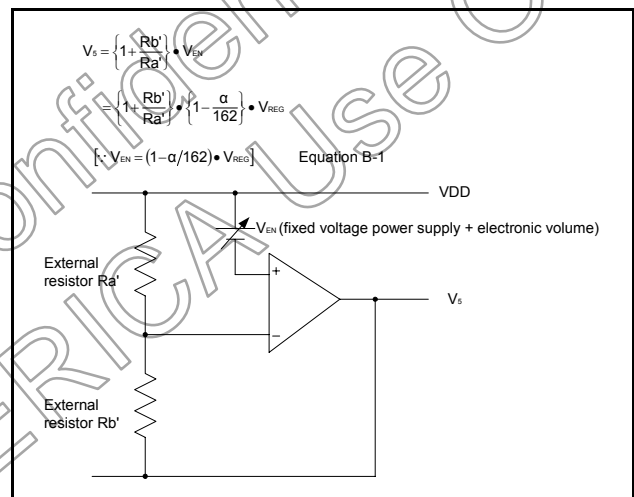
$V_5 = \left\{1+\frac{Rb'}{Ra'}\right\} \bullet V_{EN}$

$= \left\{1+\frac{Rb'}{Ra'}\right\} \bullet \left\{1-\frac{\alpha}{162}\right\} \bullet V_{REG}$

$[\because V_{EN} = (1-\alpha/162) \bullet V_{REG}]$ Equation B-1

VDD

$V_{EN}$ (fixed voltage power supply + electronic volume)

External resistor Ra'

+

−

$V_5$

External resistor Rb'

Confidential ERICA Use Only